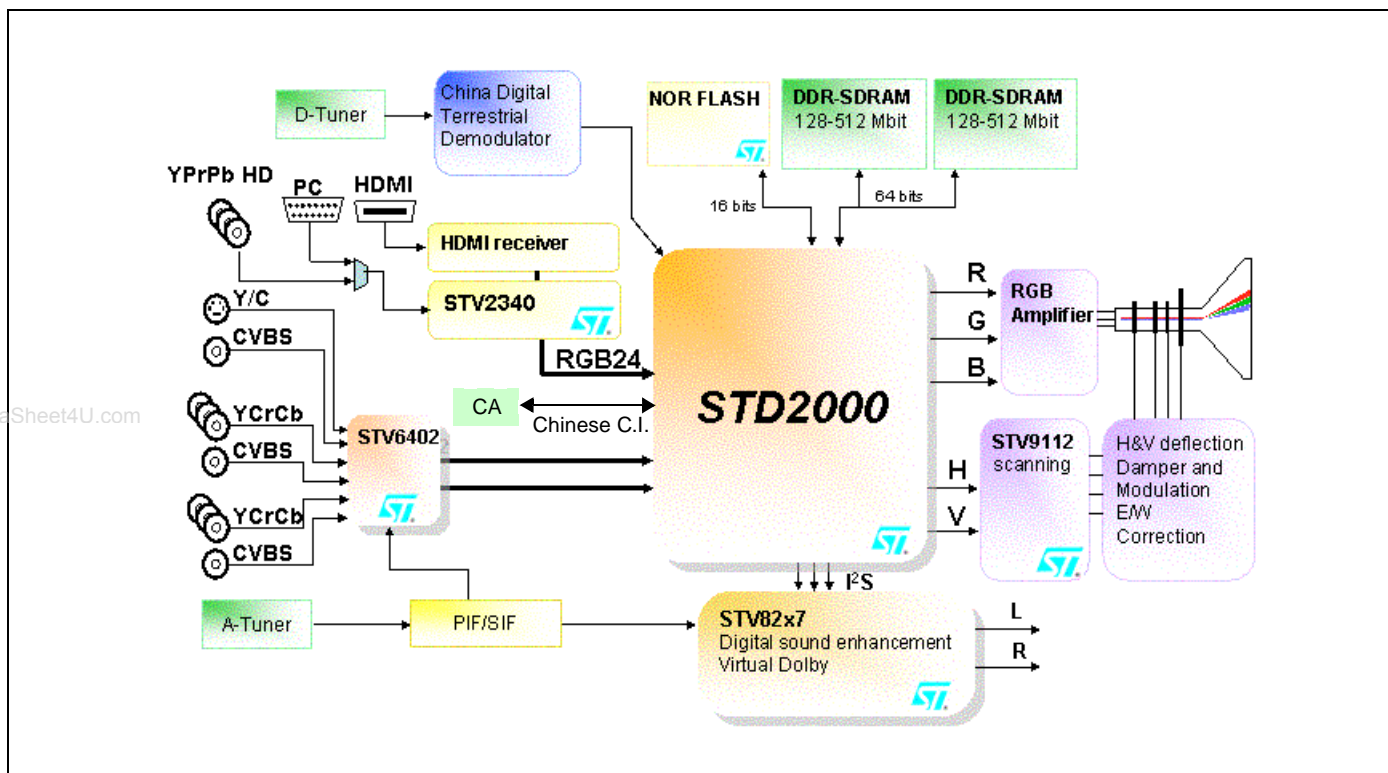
D-Tuner

China Digital Terrestrial Demodulator

NOR FLASH

DDR-SDRAM
128-512 Mbit

DDR-SDRAM
128-512 Mbit

16 bits

64 bits

YPrPb HD

PC

HDMI

HDMI receiver

STV2340

Y/C

CVBS

RGB24

aSheet4U.com

CA

Chinese C.I.

STD2000

R

G

B

RGB Amplifier

YCrCb

CVBS

STV6402

YCrCb

CVBS

STV9112 scanning

H&V deflection Damper and Modulation E/W Correction

H

V

$I^2S$

A-Tuner

PIF/SIF

STV82x7
Digital sound enhancement
Virtual Dolby

L

R